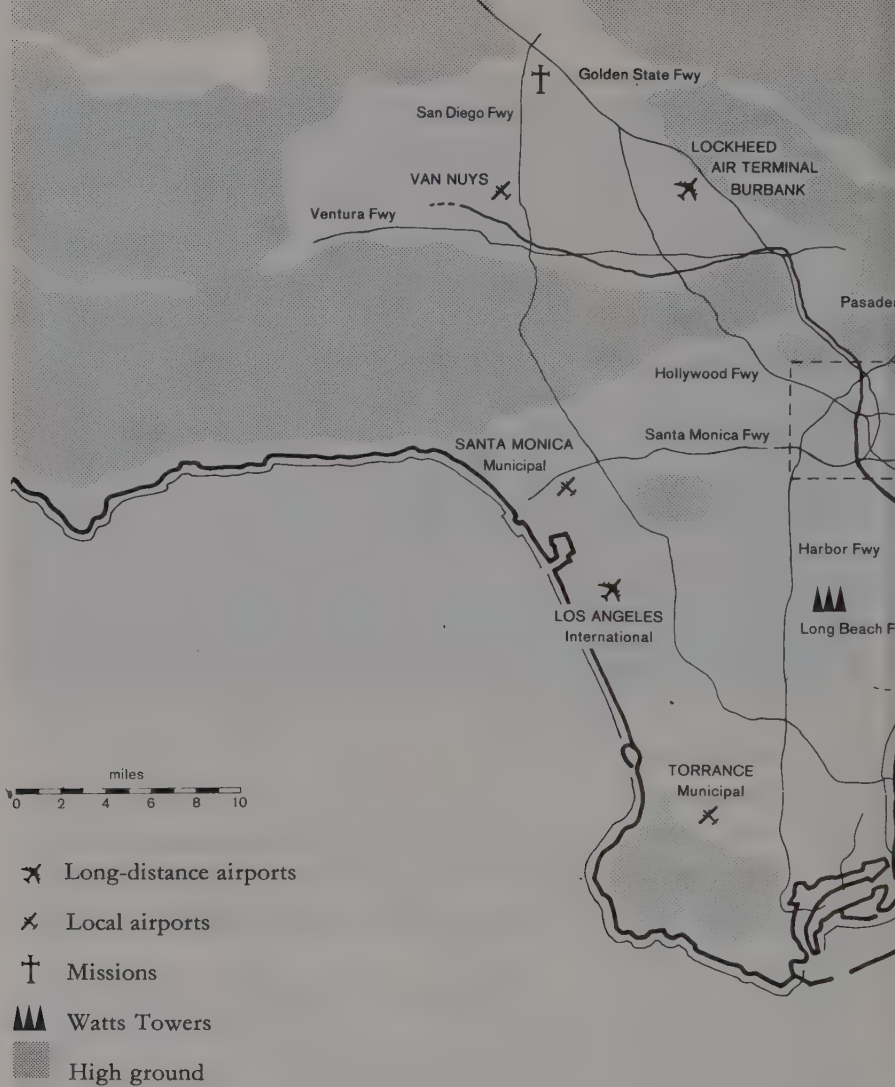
Golden State Fwy

San Diego Fwy

LOCKHEED AIR TERMINAL BURBANK

VAN NUYS

Ventura Fwy

Pasade

Hollywood Fwy

SANTA MONICA Municipal

Santa Monica Fwy

Harbor Fwy

LOS ANGELES International

Long Beach F

TORRANCE Municipal

miles
0 2 4 6 8 10

Long-distance airports

Local airports

Missions

Watts Towers

High ground